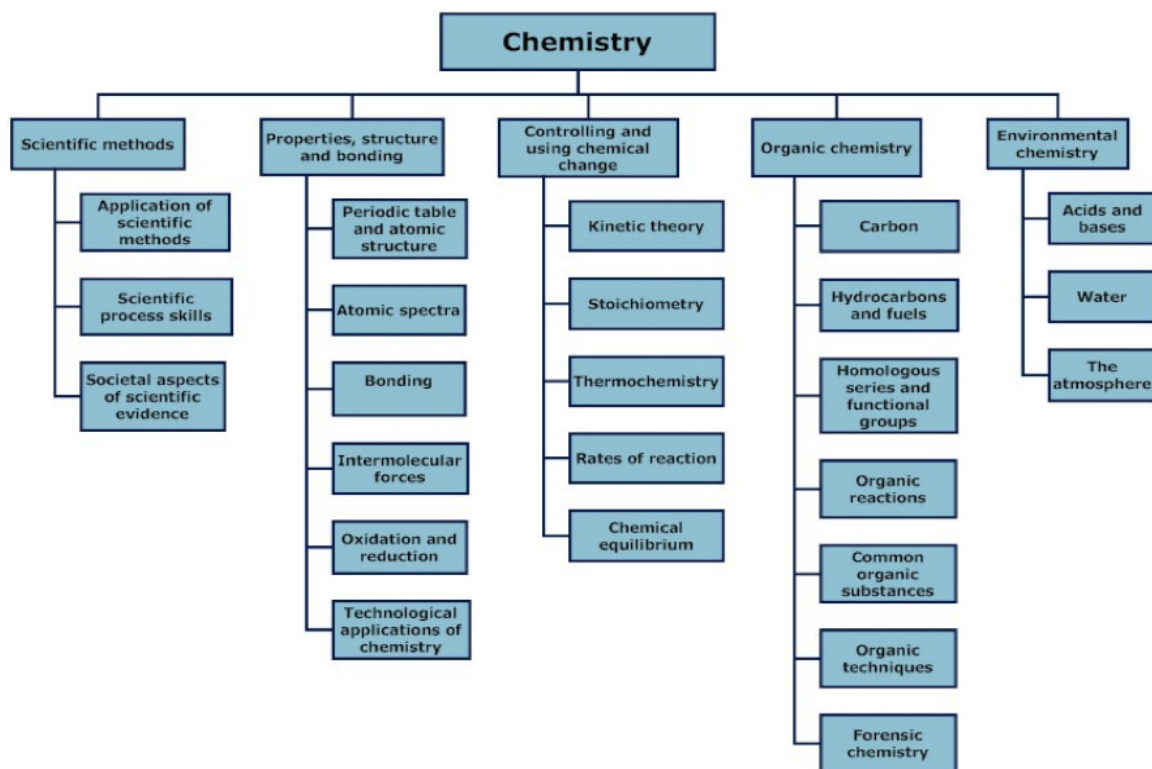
Chemistry

Scientific methods

Application of scientific methods

Scientific process skills

Societal aspects of scientific evidence

Properties, structure and bonding

Periodic table and atomic structure

Atomic spectra

Bonding

Intermolecular forces

Oxidation and reduction

Technological applications of chemistry

Controlling and using chemical change

Kinetic theory

Stoichiometry

Thermochemistry

Rates of reaction

Chemical equilibrium

Organic chemistry

Carbon

Hydrocarbons and fuels

Homologous series and functional groups

Organic reactions

Common organic substances

Organic techniques

Forensic chemistry

Environmental chemistry

Acids and bases

Water

The atmosphere